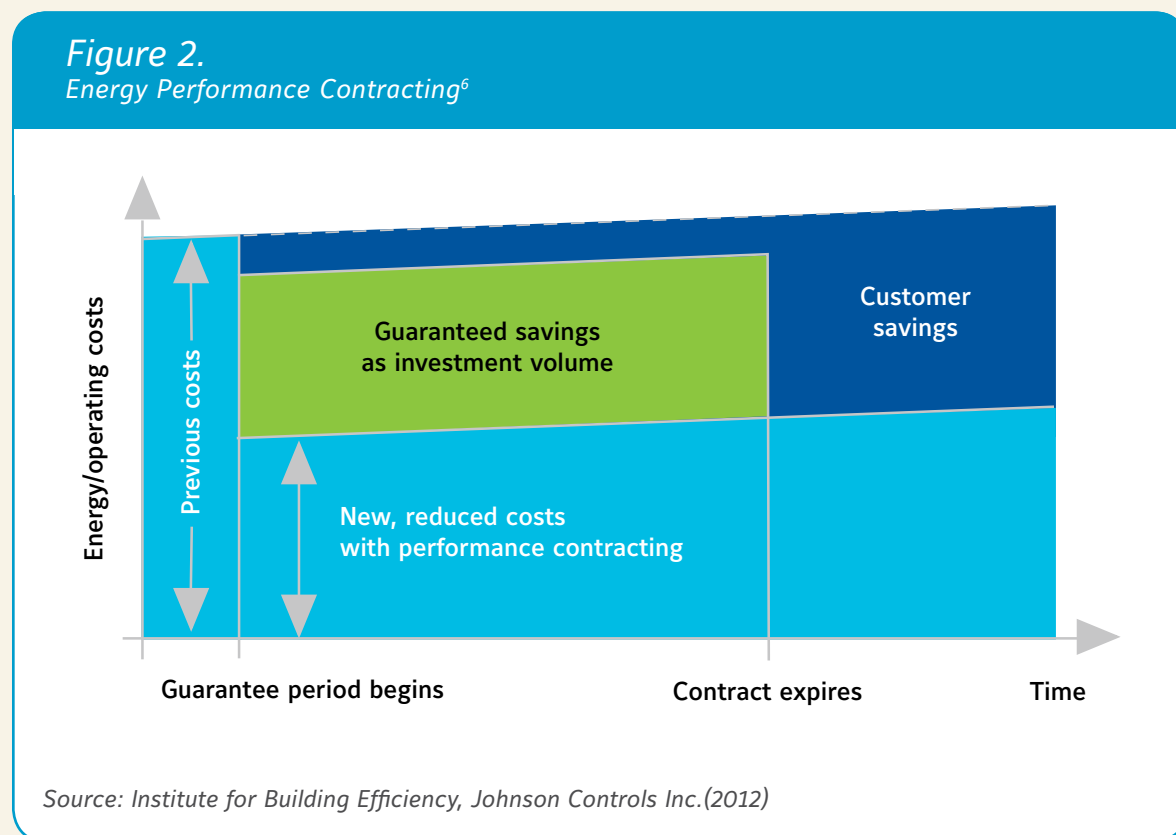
Figure 2.
Energy Performance Contracting$^{6}$

Energy/operating costs

Previous costs

Guaranteed savings as investment volume

Customer savings

New, reduced costs with performance contracting

Guarantee period begins

Contract expires

Time

Source: Institute for Building Efficiency, Johnson Controls Inc.(2012)